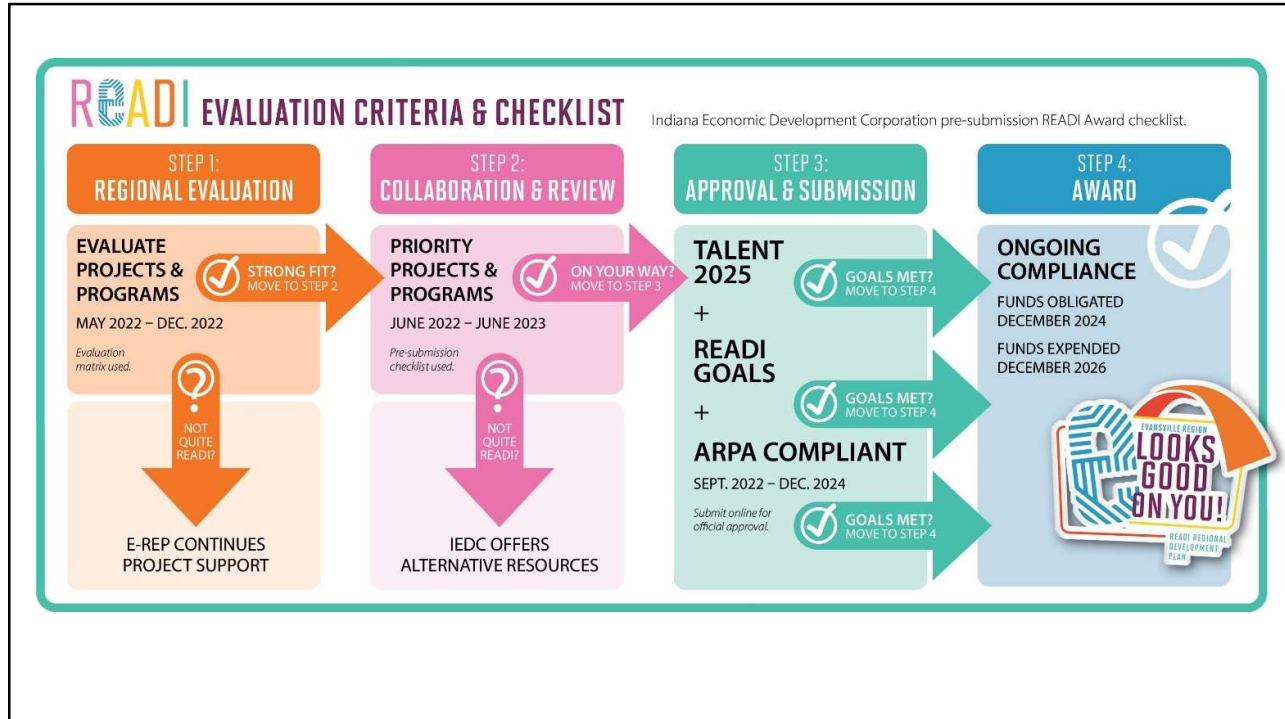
READI EVALUATION CRITERIA & CHECKLIST

Indiana Economic Development Corporation pre-submission READI Award checklist.

STEP 1:
REGIONAL EVALUATION

EVALUATE PROJECTS & PROGRAMS

STRONG FIT? MOVE TO STEP 2

MAY 2022 – DEC. 2022

Evaluation matrix used.

NOT QUITE READI?

E-REP CONTINUES PROJECT SUPPORT

STEP 2:
COLLABORATION & REVIEW

PRIORITY PROJECTS & PROGRAMS

ON YOUR WAY? MOVE TO STEP 3

JUNE 2022 – JUNE 2023

Pre-submission checklist used.

NOT QUITE READI?

IEDC OFFERS ALTERNATIVE RESOURCES

STEP 3:
APPROVAL & SUBMISSION

TALENT 2025

GOALS MET? MOVE TO STEP 4

+

READI GOALS

GOALS MET? MOVE TO STEP 4

+

ARPA COMPLIANT

SEPT. 2022 – DEC. 2024

Submit online for official approval.

GOALS MET? MOVE TO STEP 4

STEP 4:
AWARD

ONGOING COMPLIANCE

FUNDS OBLIGATED DECEMBER 2024

FUNDS EXPENDED DECEMBER 2026

EVANSVILLE REGION
LOOKS GOOD ON YOU!
READI REGIONAL DEVELOPMENT PLAN